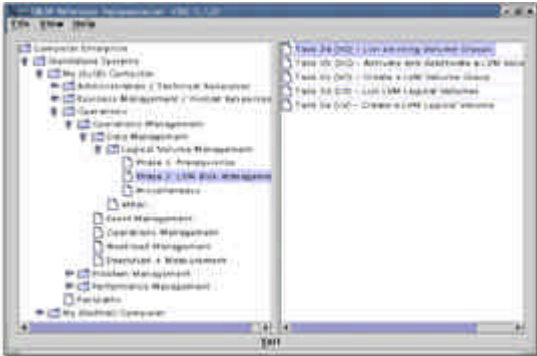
File View Help

Computer Enterprise
Standalone Systems
My (SUSE) Computer
Administration / Technical Relocation
Business Management / Initial Relocation
Operations
Operations Management
Data Management
Logical Volume Management
Phase 1: Preparation
Phase 2: LVM disk management
Miscellaneous
Other
Event Management
Operations Management
Workload Management
Execution & Measurement
Problem Management
Performance Management
Facilities
My (Solaris) Computer

Task 1a (V1) – List existing Volume Groups
Task 1b (V1) – Activate and deactivate a LVM Volume
Task 1c (V1) – Create a LVM Volume Group
Task 2a (V1) – List LVM Logical Volumes
Task 2b (V1) – Create a LVM Logical Volume

Exit